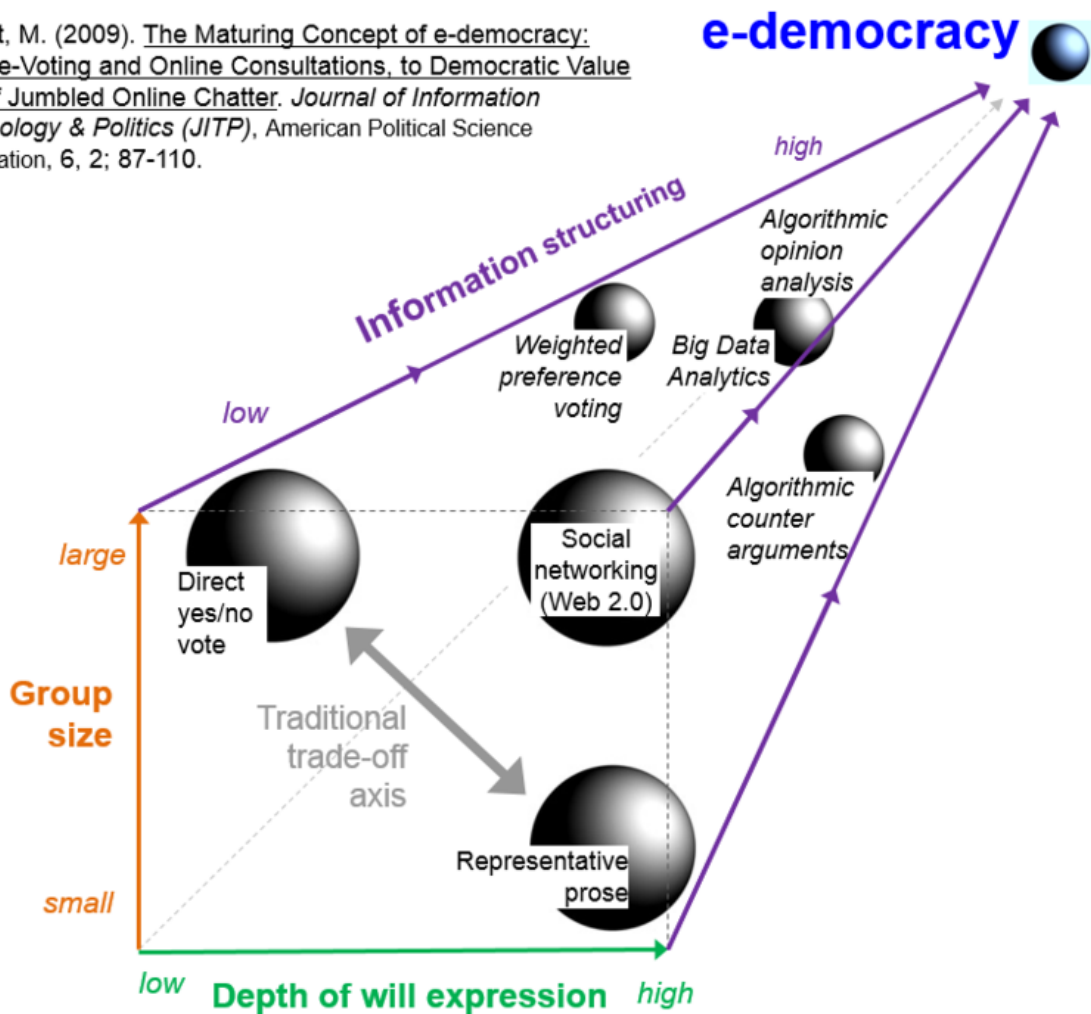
t, M. (2009). The Maturing Concept of e-democracy: e-Voting and Online Consultations, to Democratic Value f Jumbled Online Chatter. Journal of Information ology & Politics (JITP), American Political Science ation, 6, 2; 87-110.

e-democracy

high

Information structuring

Algorithmic opinion analysis

Weighted preference voting

Big Data Analytics

low

Algorithmic counter arguments

large

Direct yes/no vote

Social networking (Web 2.0)

Group size

Traditional trade-off axis

Representative prose

small

low

Depth of will expression

high